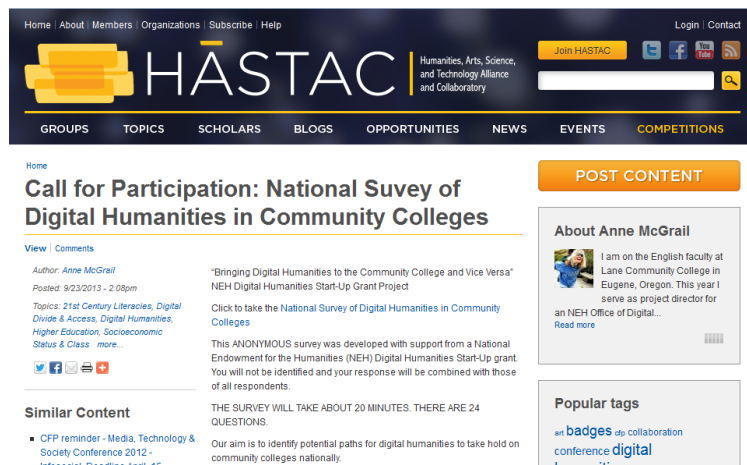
Home | About | Members | Organizations | Subscribe | Help

Login | Contact

HASTAC

Humanities, Arts, Science, and Technology Alliance and Collaboratory

Join HASTAC

You Tube

GROUPS TOPICS SCHOLARS BLOGS OPPORTUNITIES NEWS EVENTS COMPETITIONS

Home

Call for Participation: National Suvey of Digital Humanities in Community Colleges

View | Comments

Author: Anne McGrail

Posted: 9/23/2013 - 2:08pm

Topics: 21st Century Literacies, Digital Divide & Access, Digital Humanities, Higher Education, Socioeconomic Status & Class more...

Similar Content

CFP reminder - Media, Technology & Society Conference 2012 - Infosocial, Deadline April 15

"Bringing Digital Humanities to the Community College and Vice Versa" NEH Digital Humanities Start-Up Grant Project

Click to take the National Survey of Digital Humanities in Community Colleges

This ANONYMOUS survey was developed with support from a National Endowment for the Humanities (NEH) Digital Humanities Start-Up grant. You will not be identified and your response will be combined with those of all respondents.

THE SURVEY WILL TAKE ABOUT 20 MINUTES. THERE ARE 24 QUESTIONS.

Our aim is to identify potential paths for digital humanities to take hold on community colleges nationally.

POST CONTENT

About Anne McGrail

I am on the English faculty at Lane Community College in Eugene, Oregon. This year I serve as project director for an NEH Office of Digital...

Read more

Popular tags

art badges cfp collaboration conference digital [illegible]